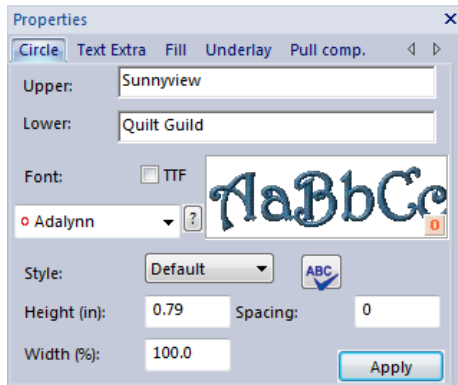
Properties ×

Circle Text Extra Fill Underlay Pull comp.

Upper: Sunnyview

Lower: Quilt Guild

Font: TTF

AaBbCc

0

Adalynn ?

Style: Default

ABC

Height (in): 0.79 Spacing: 0

Width (%): 100.0 Apply